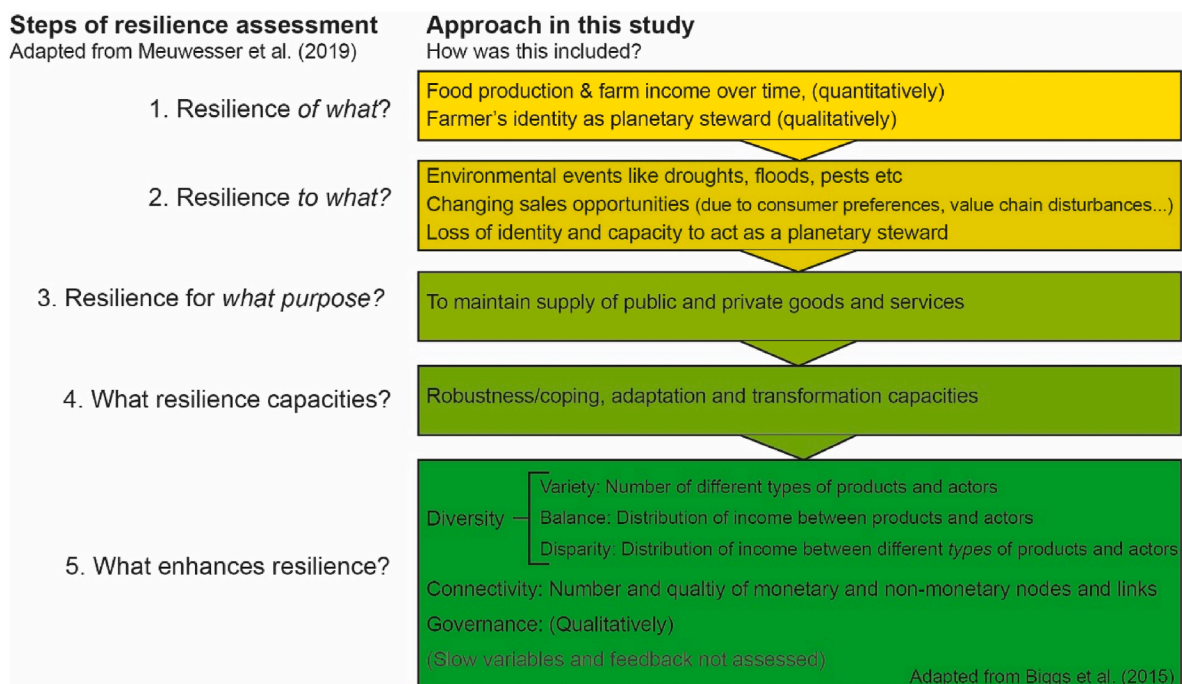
**Steps of resilience assessment**
Adapted from Meuwesser et al. (2019)

**Approach in this study**
How was this included?

1. Resilience *of what*?

Food production & farm income over time, (quantitatively)
Farmer's identity as planetary steward (qualitatively)

2. Resilience *to what?*

Environmental events like droughts, floods, pests etc
Changing sales opportunities (due to consumer preferences, value chain disturbances...)
Loss of identity and capacity to act as a planetary steward

3. Resilience for *what purpose?*

To maintain supply of public and private goods and services

4. What resilience capacities?

Robustness/coping, adaptation and transformation capacities

5. What enhances resilience?

Diversity
Variety: Number of different types of products and actors
Balance: Distribution of income between products and actors
Disparity: Distribution of income between different *types* of products and actors

Connectivity: Number and qualtiy of monetary and non-monetary nodes and links
Governance: (Qualitatively)
(Slow variables and feedback not assessed)
Adapted from Biggs et al. (2015)